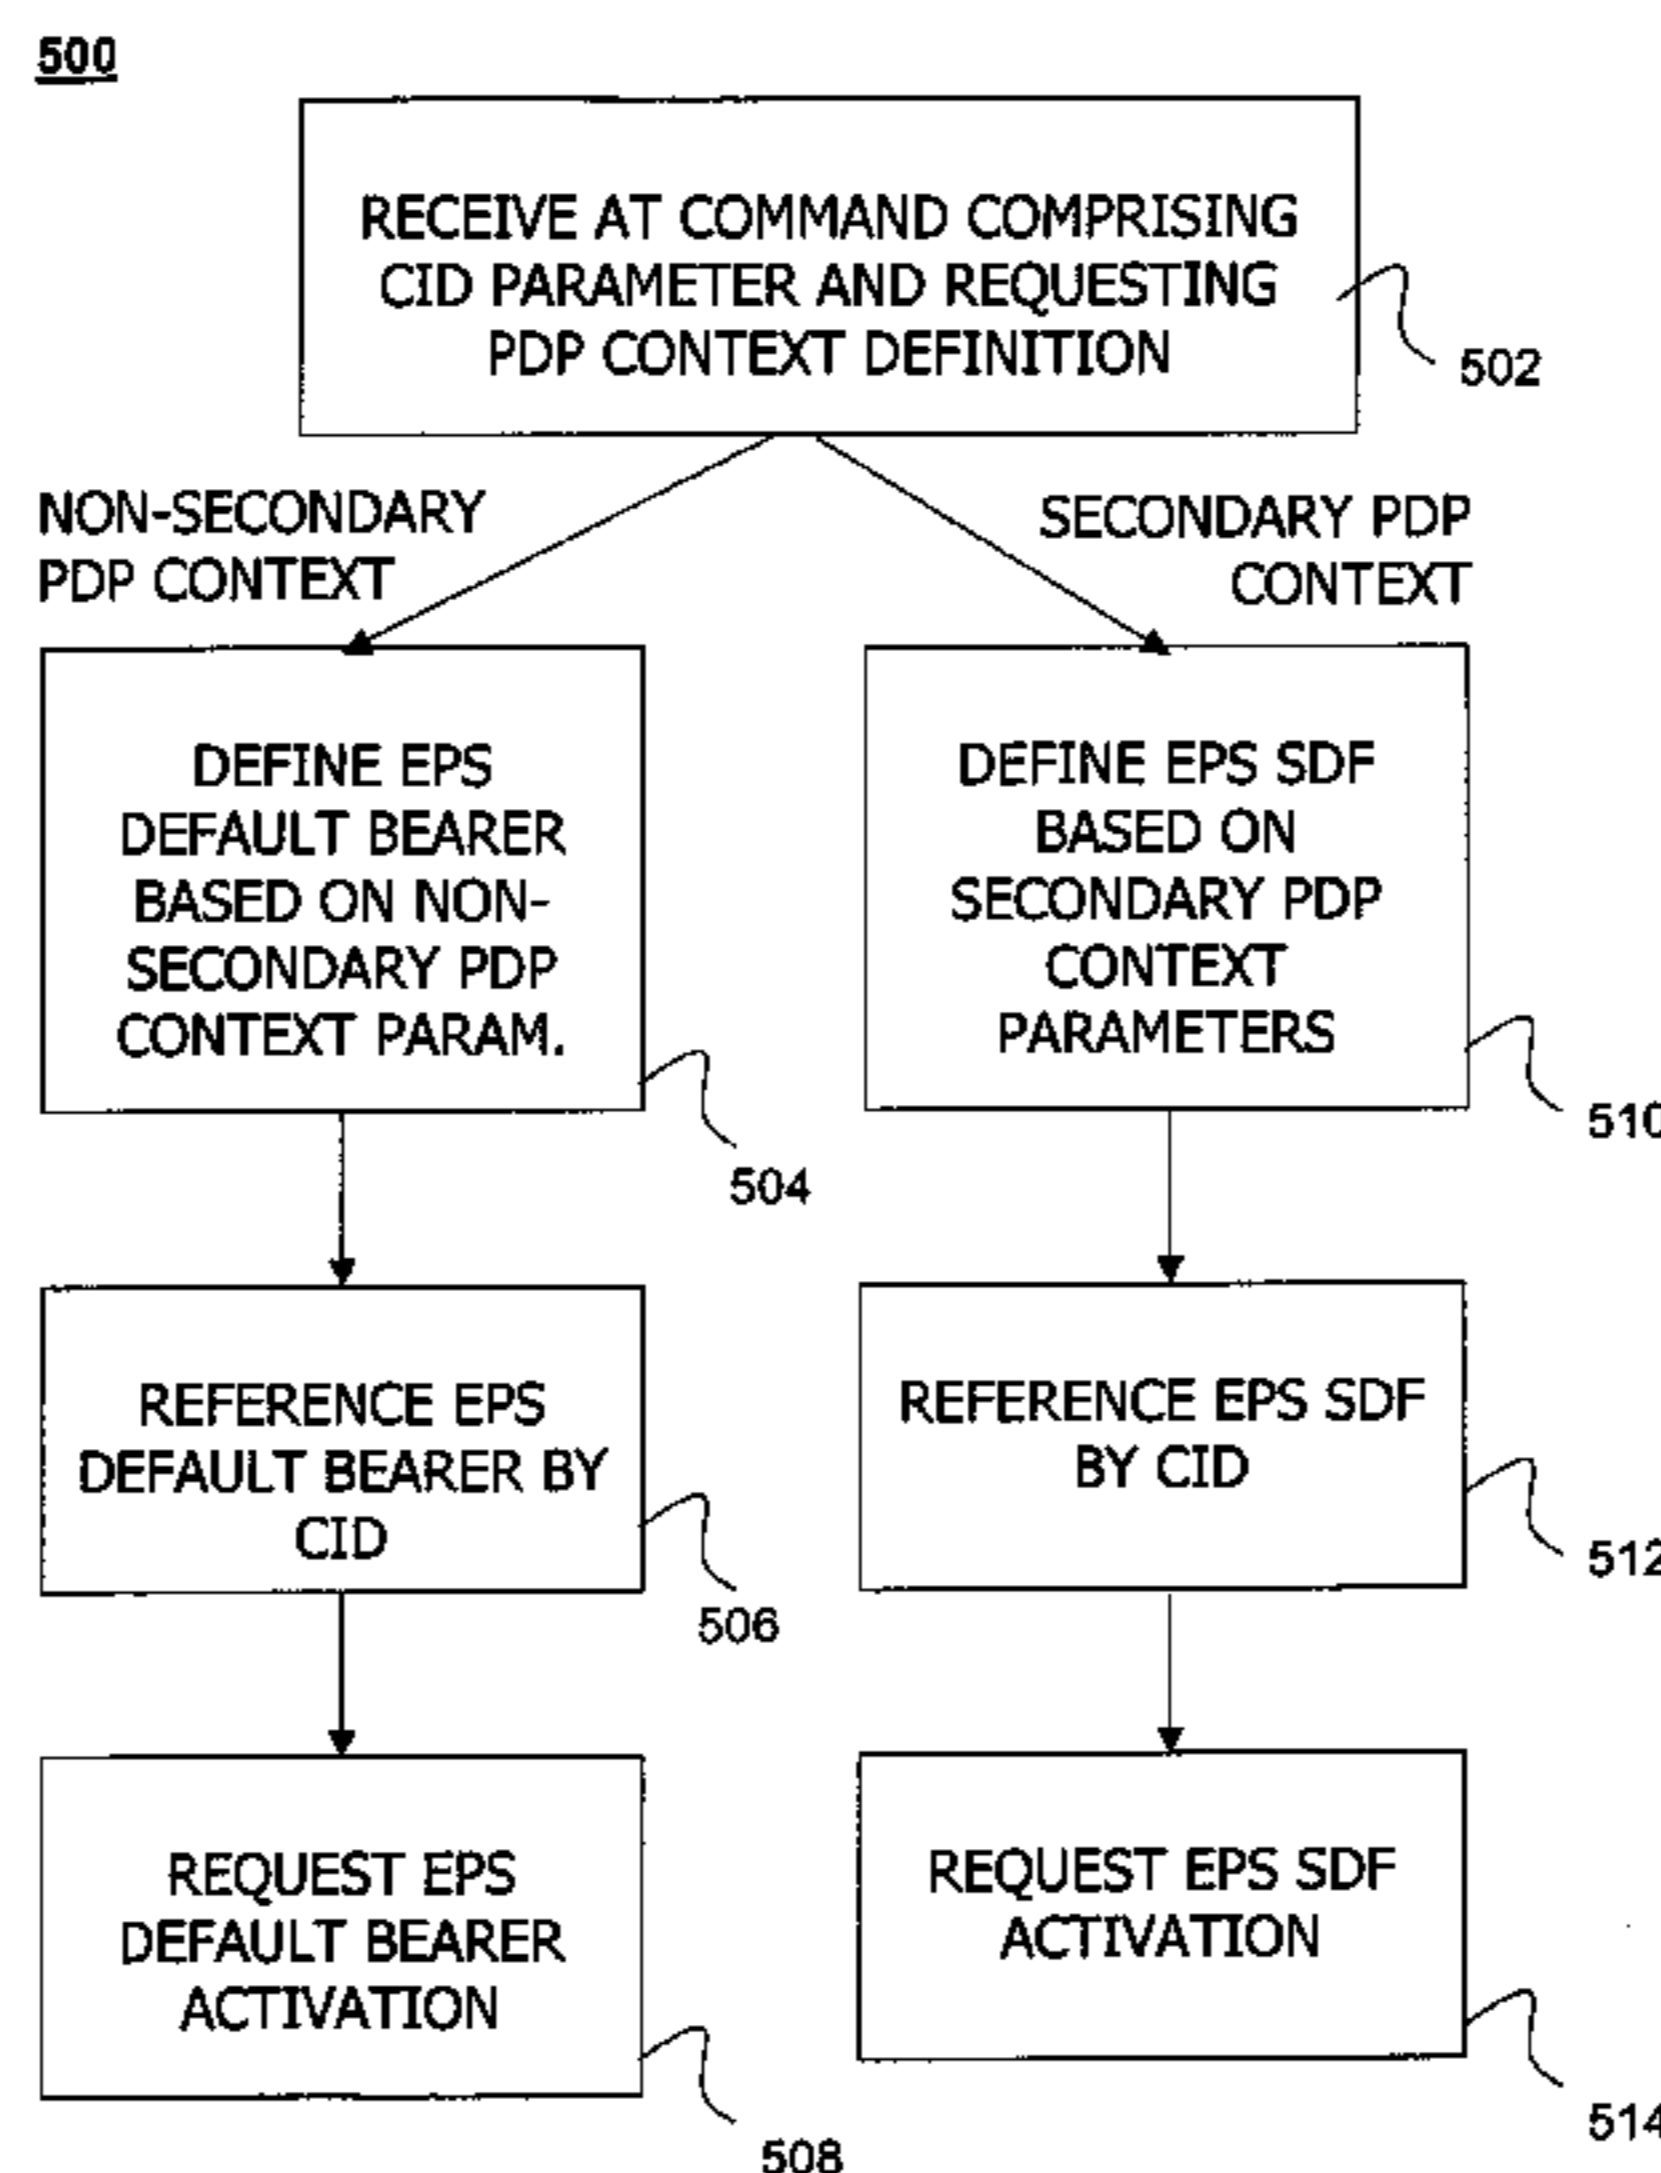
500

RECEIVE AT COMMAND COMPRISING CID PARAMETER AND REQUESTING PDP CONTEXT DEFINITION

502

NON-SECONDARY PDP CONTEXT

SECONDARY PDP CONTEXT

DEFINE EPS DEFAULT BEARER BASED ON NON-SECONDARY PDP CONTEXT PARAM.

504

DEFINE EPS SDF BASED ON SECONDARY PDP CONTEXT PARAMETERS

510

REFERENCE EPS DEFAULT BEARER BY CID

506

REFERENCE EPS SDF BY CID

512

REQUEST EPS DEFAULT BEARER ACTIVATION

508

REQUEST EPS SDF ACTIVATION

514